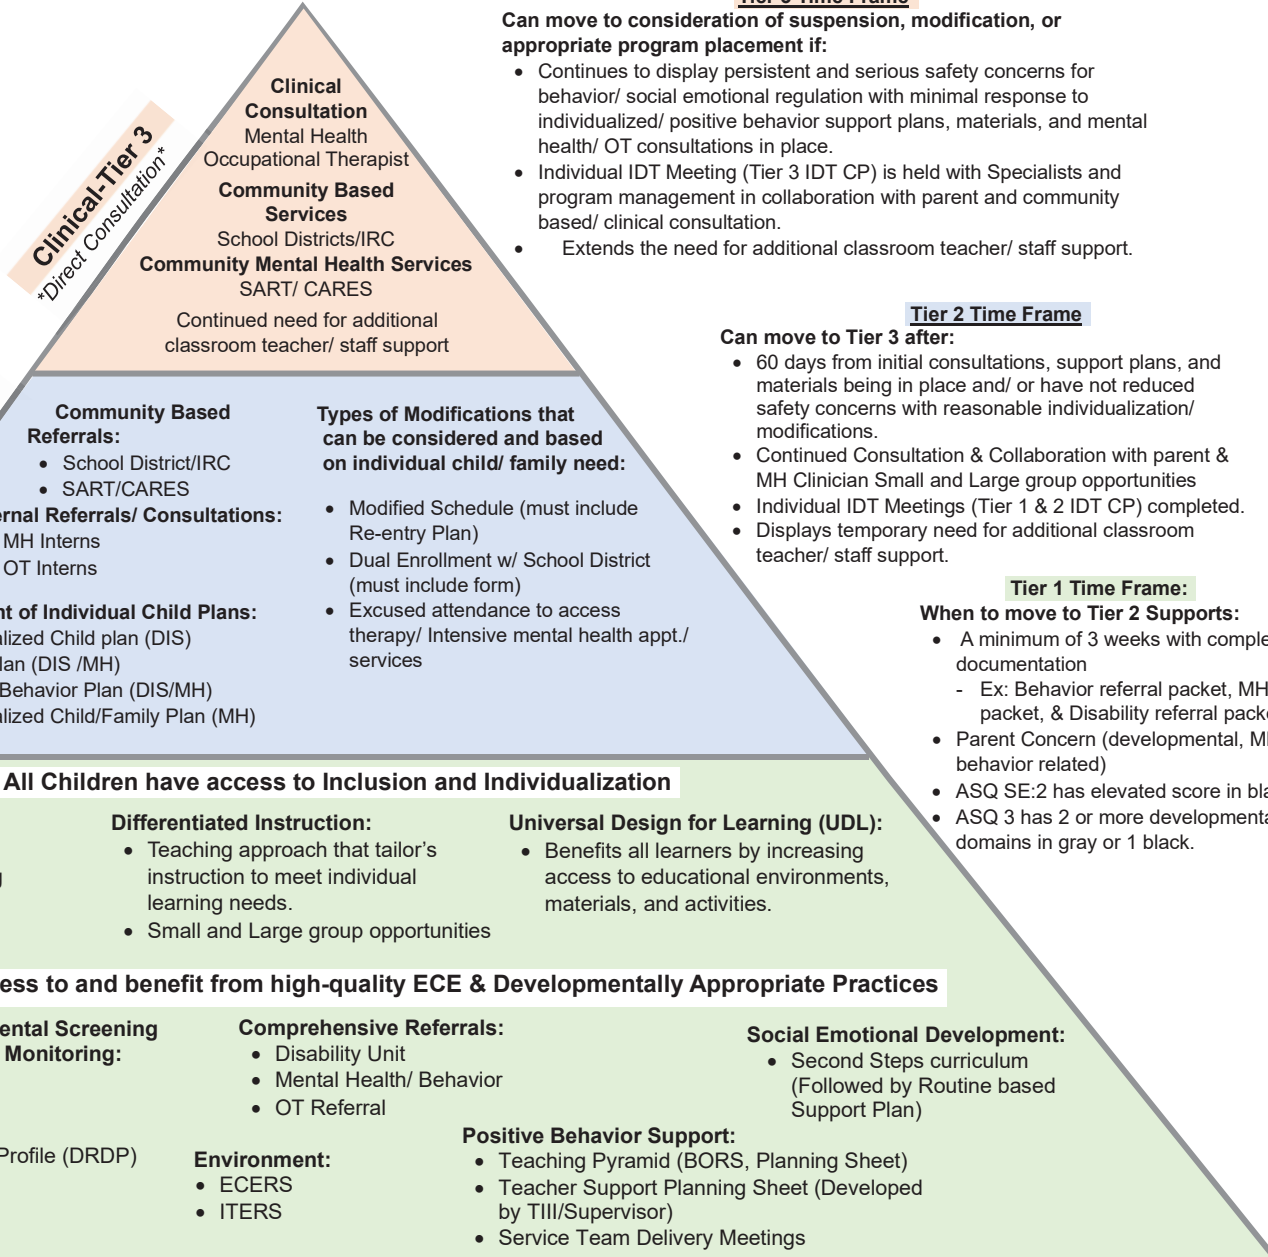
Clinical-Tier 3
*Direct Consultation*

Clinical Consultation
Mental Health
Occupational Therapist
Community Based Services
School Districts/IRC
Community Mental Health Services
SART/ CARES
Continued need for additional classroom teacher/ staff support

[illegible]
Can move to consideration of suspension, modification, or appropriate program placement if:
• Continues to display persistent and serious safety concerns for behavior/ social emotional regulation with minimal response to individualized/ positive behavior support plans, materials, and mental health/ OT consultations in place.
• Individual IDT Meeting (Tier 3 IDT CP) is held with Specialists and program management in collaboration with parent and community based/ clinical consultation.
• Extends the need for additional classroom teacher/ staff support.

Tier 2 Time Frame
Can move to Tier 3 after:
• 60 days from initial consultations, support plans, and materials being in place and/ or have not reduced safety concerns with reasonable individualization/ modifications.
• Continued Consultation & Collaboration with parent & MH Clinician Small and Large group opportunities
• Individual IDT Meetings (Tier 1 & 2 IDT CP) completed.
• Displays temporary need for additional classroom teacher/ staff support.

Community Based Referrals:
• School District/IRC
• SART/CARES
ernal Referrals/ Consultations:
MH Interns
OT Interns
nt of Individual Child Plans:
alized Child plan (DIS)
lan (DIS /MH)
Behavior Plan (DIS/MH)
alized Child/Family Plan (MH)

Types of Modifications that can be considered and based on individual child/ family need:
• Modified Schedule (must include Re-entry Plan)
• Dual Enrollment w/ School District (must include form)
• Excused attendance to access therapy/ Intensive mental health appt./ services

Tier 1 Time Frame:
When to move to Tier 2 Supports:
• A minimum of 3 weeks with comple documentation
- Ex: Behavior referral packet, MH packet, & Disability referral pack
• Parent Concern (developmental, M behavior related)
• ASQ SE:2 has elevated score in bl
• ASQ 3 has 2 or more development domains in gray or 1 black.

All Children have access to Inclusion and Individualization

Differentiated Instruction:
• Teaching approach that tailor's instruction to meet individual learning needs.
• Small and Large group opportunities

Universal Design for Learning (UDL):
• Benefits all learners by increasing access to educational environments, materials, and activities.

ess to and benefit from high-quality ECE & Developmentally Appropriate Practices

ental Screening Monitoring:
Profile (DRDP)

Comprehensive Referrals:
• Disability Unit
• Mental Health/ Behavior
• OT Referral

Environment:
• ECERS
• ITERS

Positive Behavior Support:
• Teaching Pyramid (BORS, Planning Sheet)
• Teacher Support Planning Sheet (Developed by TIII/Supervisor)
• Service Team Delivery Meetings

Social Emotional Development:
• Second Steps curriculum (Followed by Routine based Support Plan)